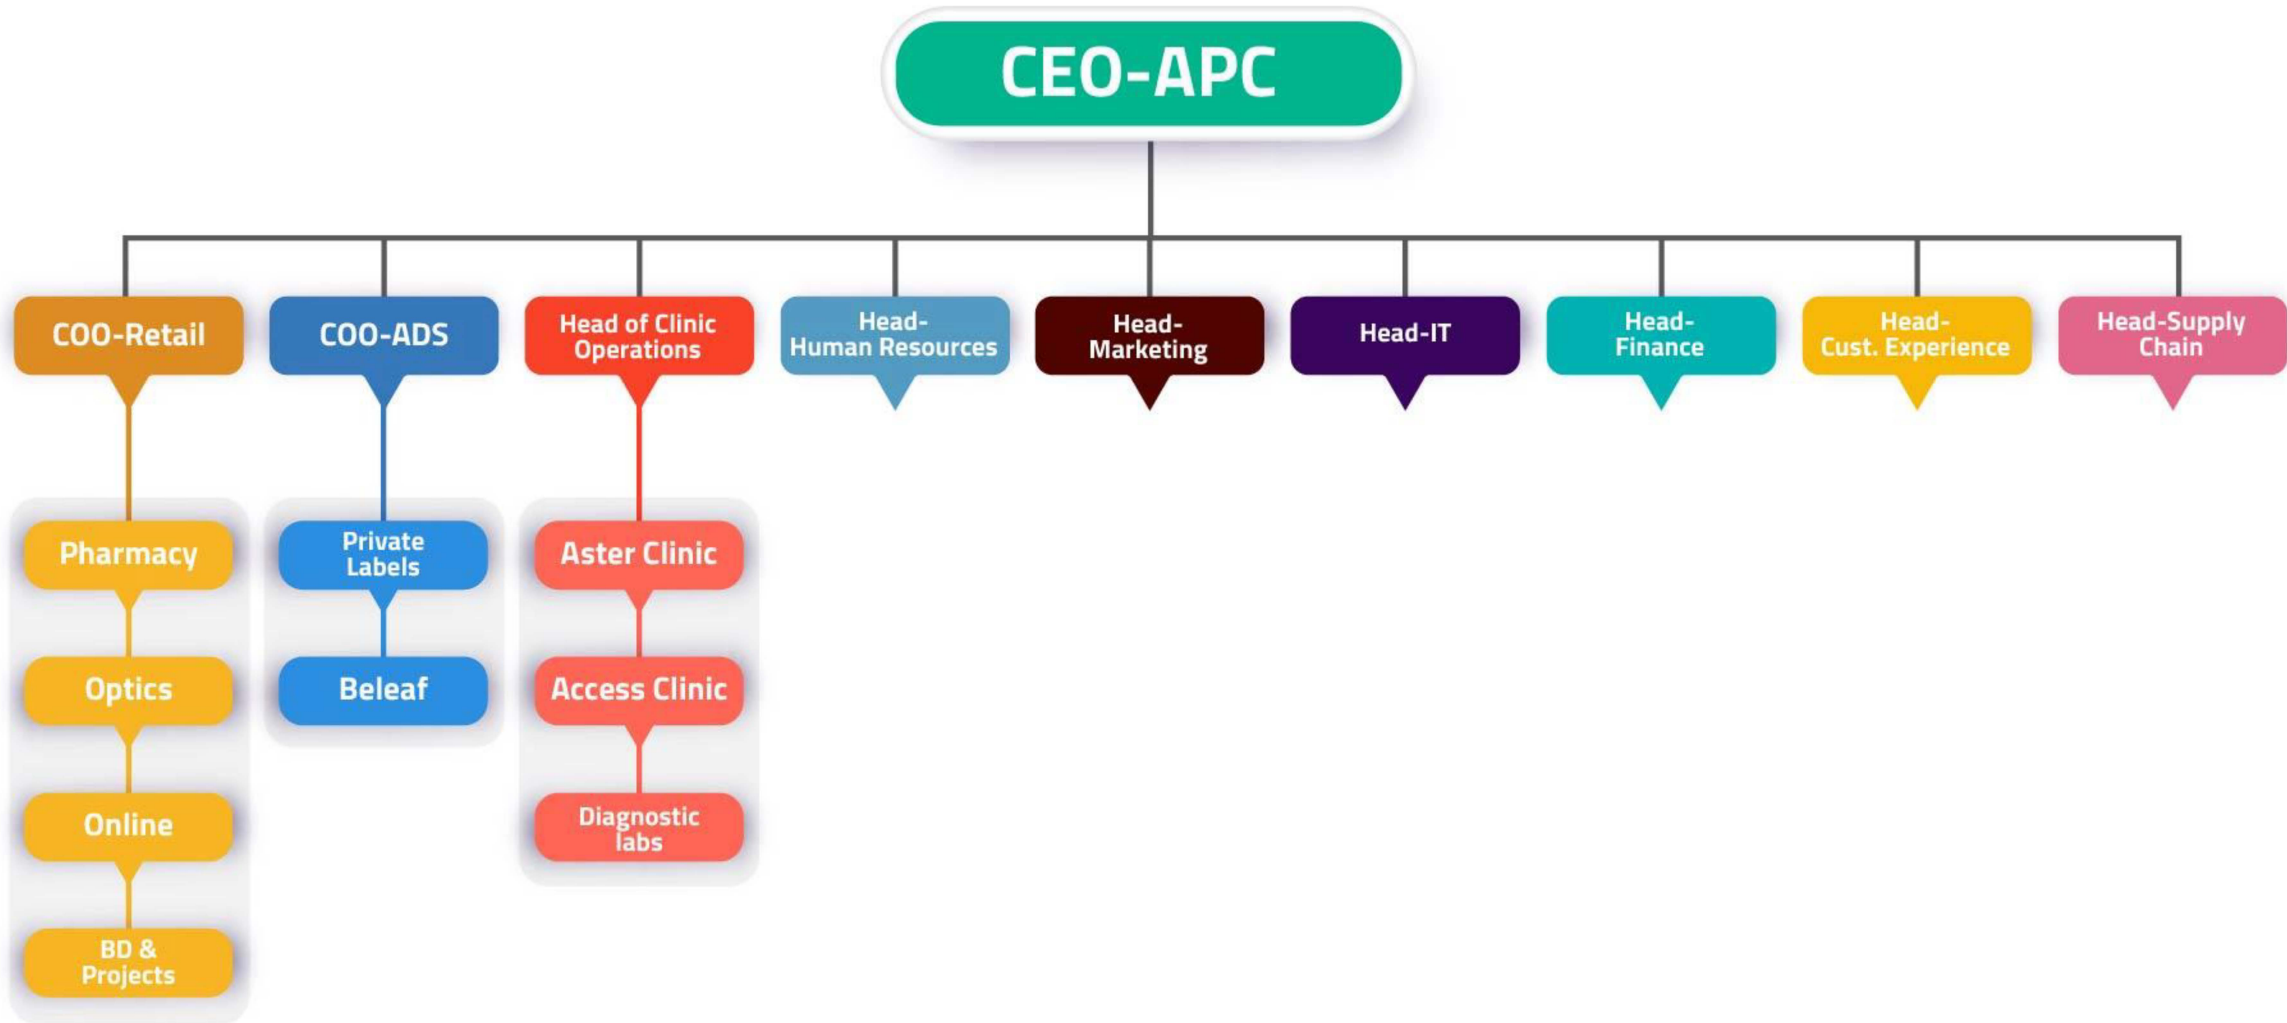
CEO-APC

COO-Retail

COO-ADS

Head of Clinic Operations

Head-Human Resources

Head-Marketing

Head-IT

Head-Finance

Head-Cust. Experience

Head-Supply Chain

Pharmacy

Optics

Online

BD & Projects

Private Labels

Beleaf

Aster Clinic

Access Clinic

Diagnostic labs